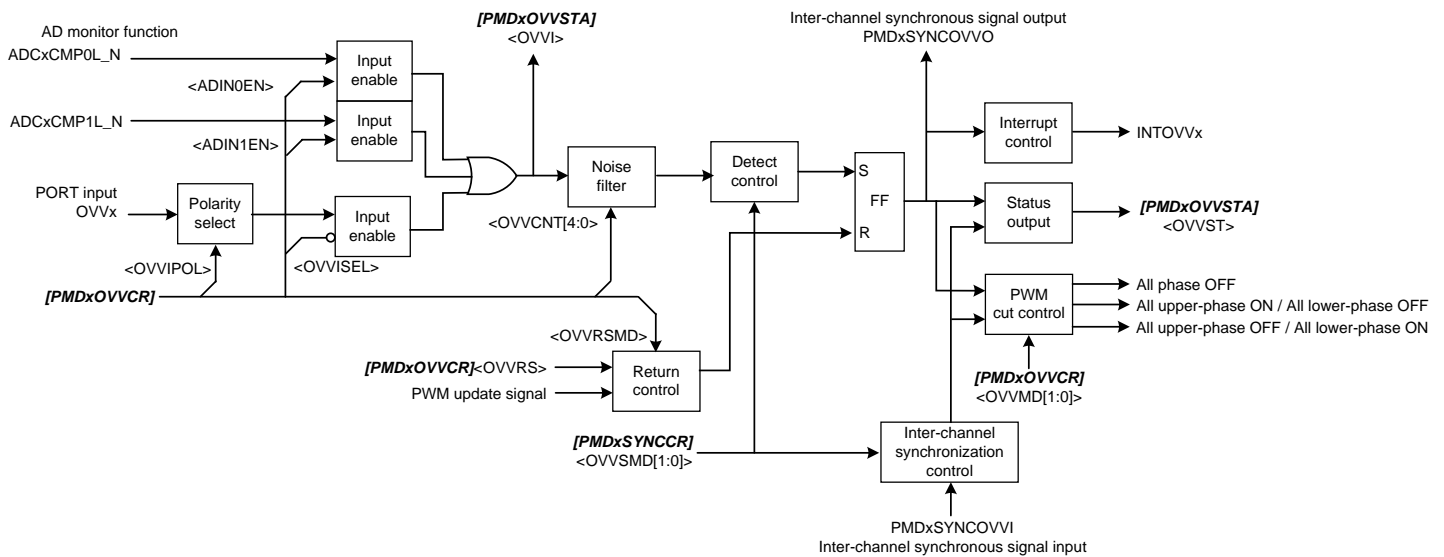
AD monitor function
ADCxCMP0L_N

Input enable

<ADIN0EN>

ADCxCMP1L_N

Input enable

<ADIN1EN>

PORT input
OVVx

Polarity select

Input enable

<OVVIPOL>

<OVVISEL>

***[PMDxOVVCR]***

***[PMDxOVVSTA]***
<OVVI>

Noise filter

<OVVCNT[4:0]>

Detect control

<OVVRSMD>

***[PMDxOVVCR]***<OVVRS>

PWM update signal

Return control

***[PMDxSYNCCR]***
<OVVSMD[1:0]>

Inter-channel synchronous signal output
PMDxSYNCOVVO

S
FF
R

Interrupt control

INTOVVx

Status output

***[PMDxOVVSTA]***
<OVVST>

PWM cut control

All phase OFF
All upper-phase ON / All lower-phase OFF
All upper-phase OFF / All lower-phase ON

***[PMDxOVVCR]***
<OVVMD[1:0]>

Inter-channel synchronization control

PMDxSYNCOVVI
Inter-channel synchronous signal input